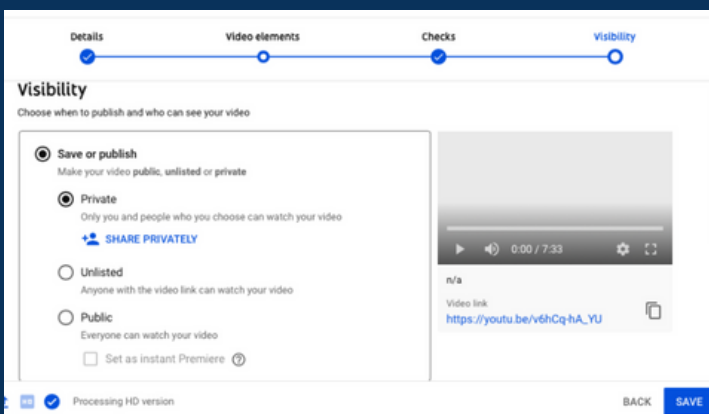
Details
Video elements
Checks
Visibility

Visibility
Choose when to publish and who can see your video

Save or publish
Make your video public, unlisted or private

Private
Only you and people who you choose can watch your video
SHARE PRIVATELY

Unlisted
Anyone with the video link can watch your video

Public
Everyone can watch your video

Set as instant Premiere

0:00 / 7:33

n/a

Video link
https://youtu.be/v6hCq-hA_YU

HD
Processing HD version

BACK
SAVE